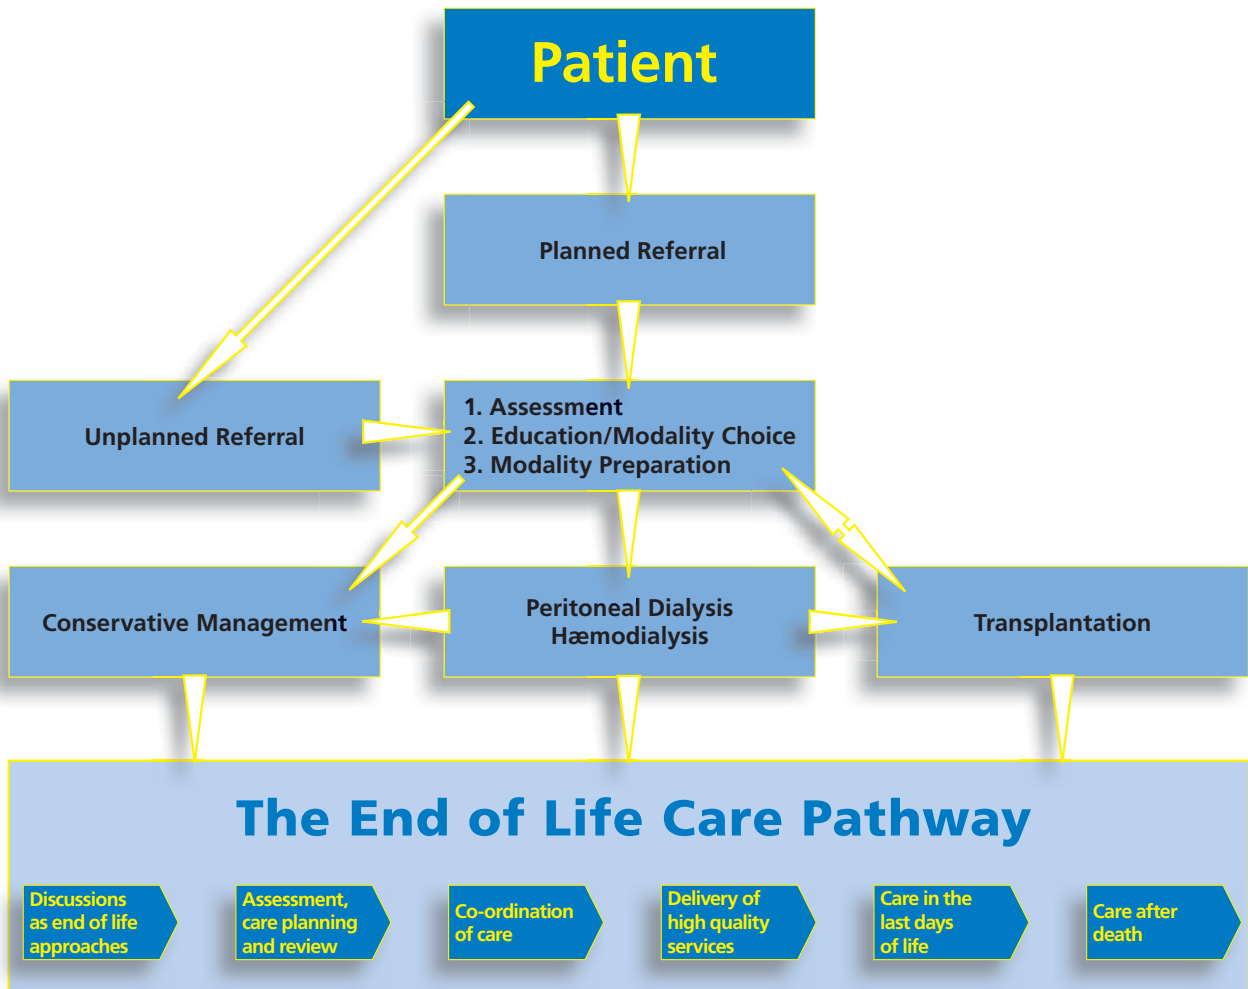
Patient

Planned Referral

Unplanned Referral

1. Assessment
2. Education/Modality Choice
3. Modality Preparation

Conservative Management

Peritoneal Dialysis
Hæmodialysis

Transplantation

The End of Life Care Pathway

Discussions as end of life approaches

Assessment, care planning and review

Co-ordination of care

Delivery of high quality services

Care in the last days of life

Care after death